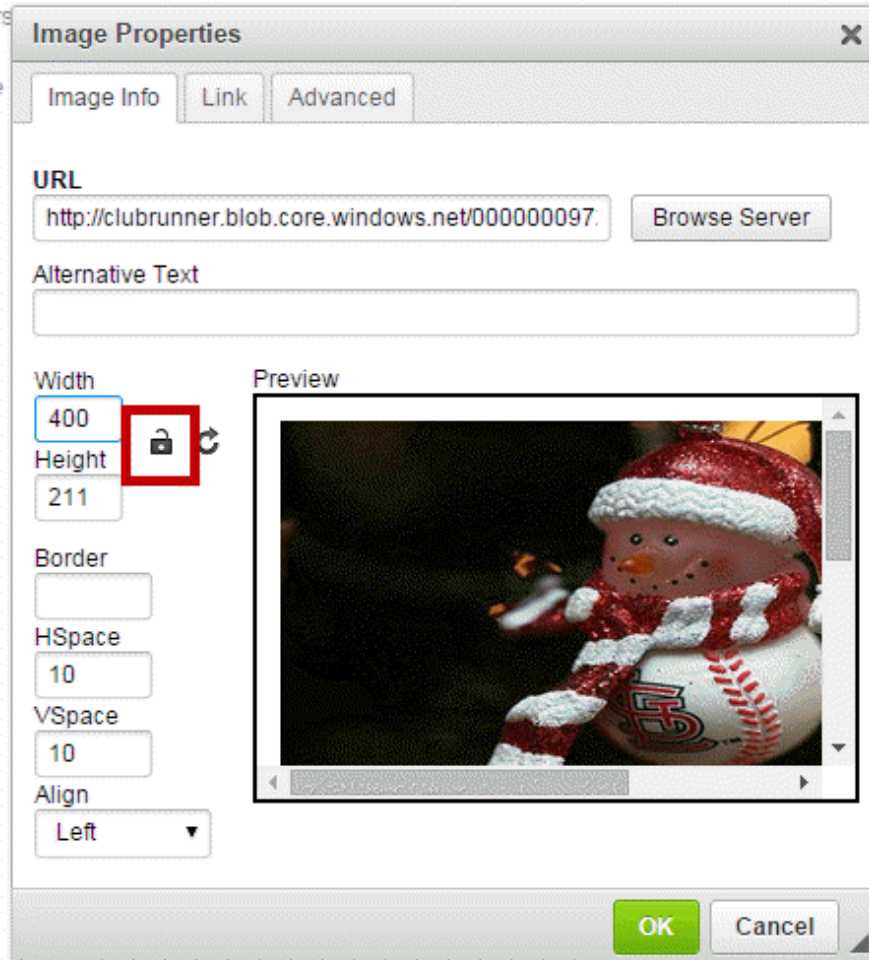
Image Properties
×

Image Info
Link
Advanced

URL
http://clubrunner.blob.core.windows.net/00000009
Browse Server

Alternative Text

Width
400
Height
211

Preview

Border

HSpace
10
VSpace
10
Align
Left

OK
Cancel